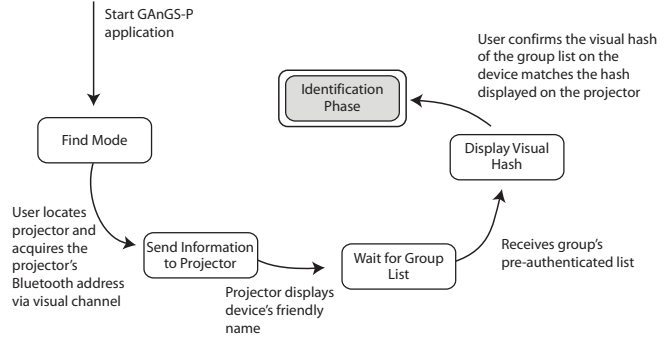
Start GAnGS-P application

Find Mode

User locates projector and acquires the projector's Bluetooth address via visual channel

Send Information to Projector

Projector displays device's friendly name

Wait for Group List

Receives group's pre-authenticated list

Display Visual Hash

User confirms the visual hash of the group list on the device matches the hash displayed on the projector

Identification Phase